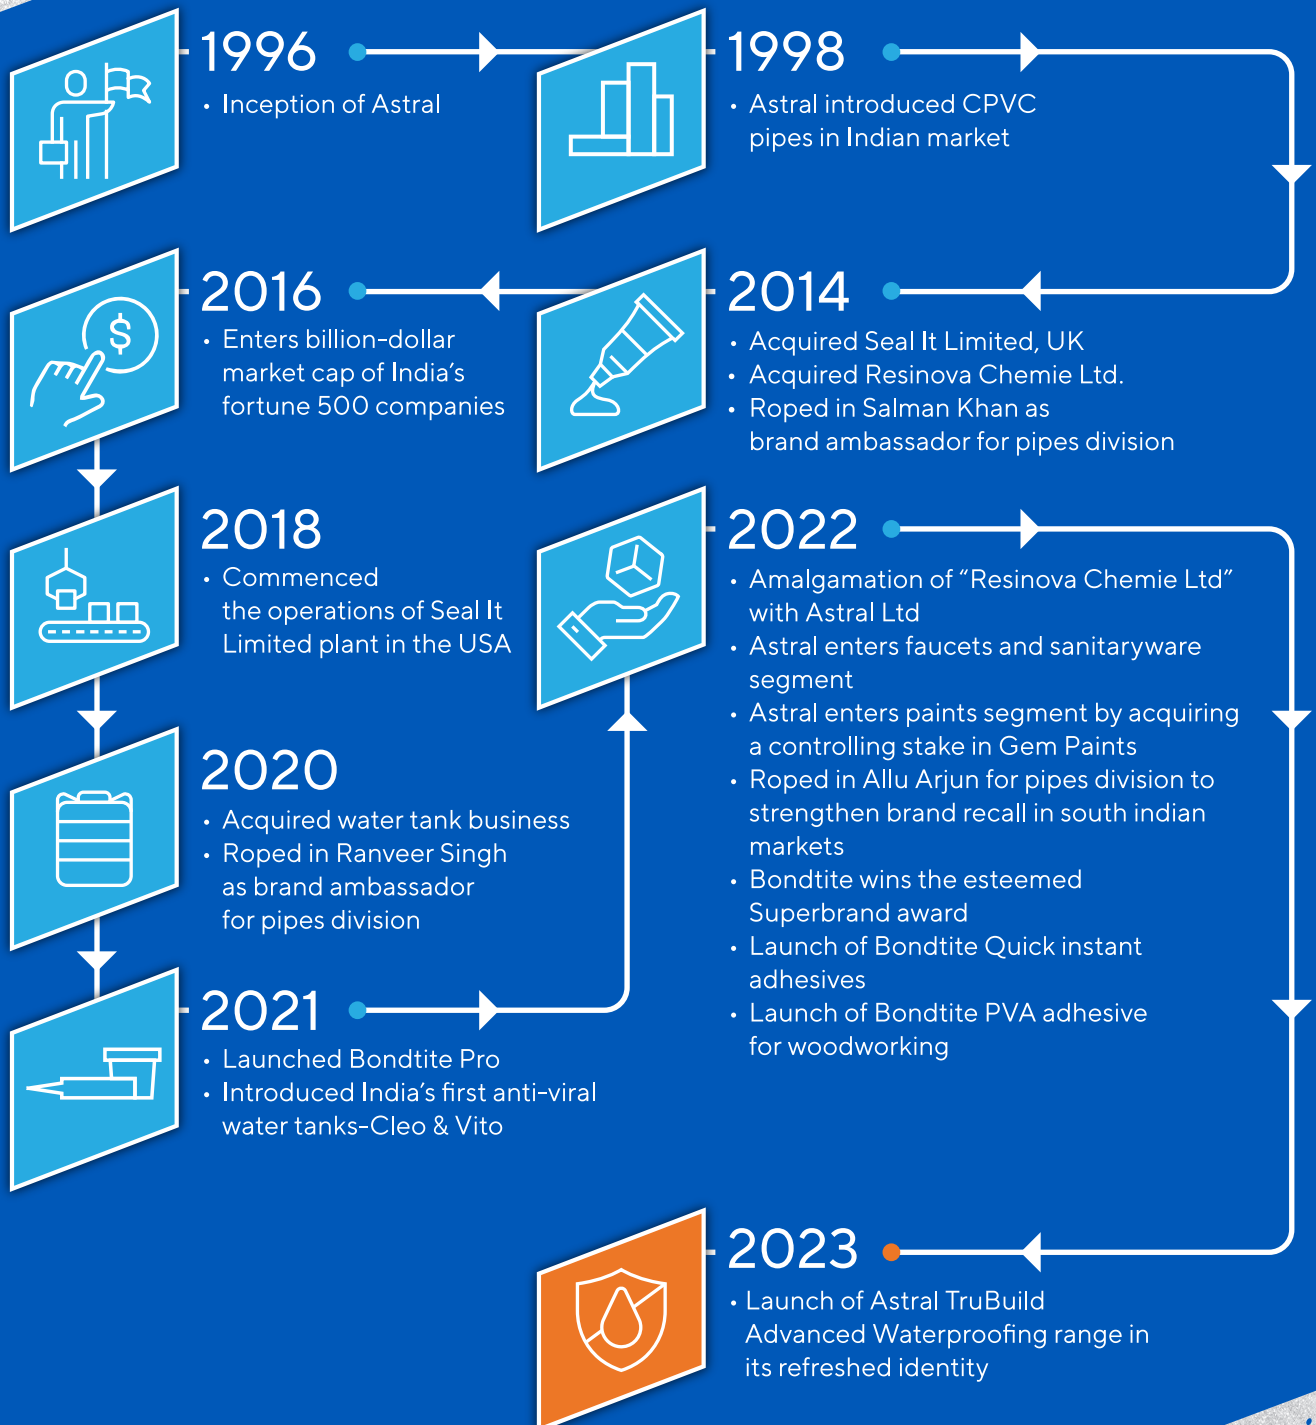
1996

• Inception of Astral

1998

• Astral introduced CPVC pipes in Indian market

2016

• Enters billion-dollar market cap of India's fortune 500 companies

2014

• Acquired Seal It Limited, UK
• Acquired Resinova Chemie Ltd.
• Roped in Salman Khan as brand ambassador for pipes division

2018

• Commenced the operations of Seal It Limited plant in the USA

2022

• Amalgamation of "Resinova Chemie Ltd" with Astral Ltd
• Astral enters faucets and sanitaryware segment
• Astral enters paints segment by acquiring a controlling stake in Gem Paints
• Roped in Allu Arjun for pipes division to strengthen brand recall in south indian markets
• Bondtite wins the esteemed Superbrand award
• Launch of Bondtite Quick instant adhesives
• Launch of Bondtite PVA adhesive for woodworking

2020

• Acquired water tank business
• Roped in Ranveer Singh as brand ambassador for pipes division

2021

• Launched Bondtite Pro
• Introduced India's first anti-viral water tanks-Cleo & Vito

2023

• Launch of Astral TruBuild Advanced Waterproofing range in its refreshed identity